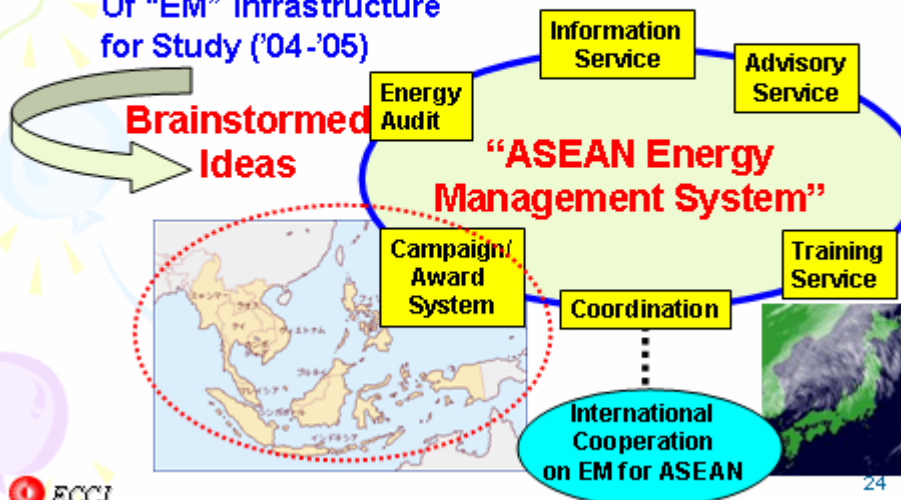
Of "EM" Infrastructure for Study ('04-'05)

Brainstormed Ideas

Information Service

Advisory Service

Energy Audit

"ASEAN Energy Management System"

Campaign/ Award System

Training Service

Coordination

International Cooperation on EM for ASEAN

ECCJ

24